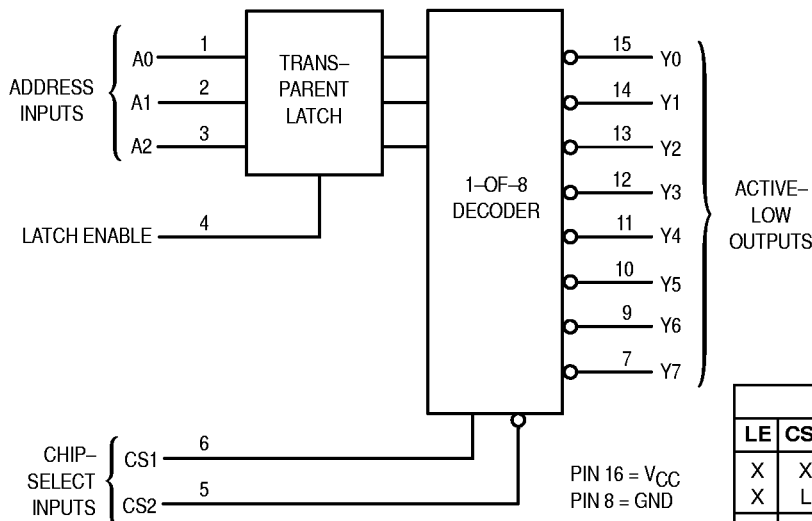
ADDRESS INPUTS

A0
1
A1
2
A2
3

TRANS–
PARENT
LATCH

LATCH ENABLE
4

1–OF–8
DECODER

15
Y0
14
Y1
13
Y2
12
Y3
11
Y4
10
Y5
9
Y6
7
Y7

ACTIVE–
LOW
OUTPUTS

CHIP–
SELECT
INPUTS

CS1
6
CS2
5

PIN 16 = $V_{CC}$
PIN 8 = GND

| LE | CS |
|---|---|
| X | X |
| X | L |